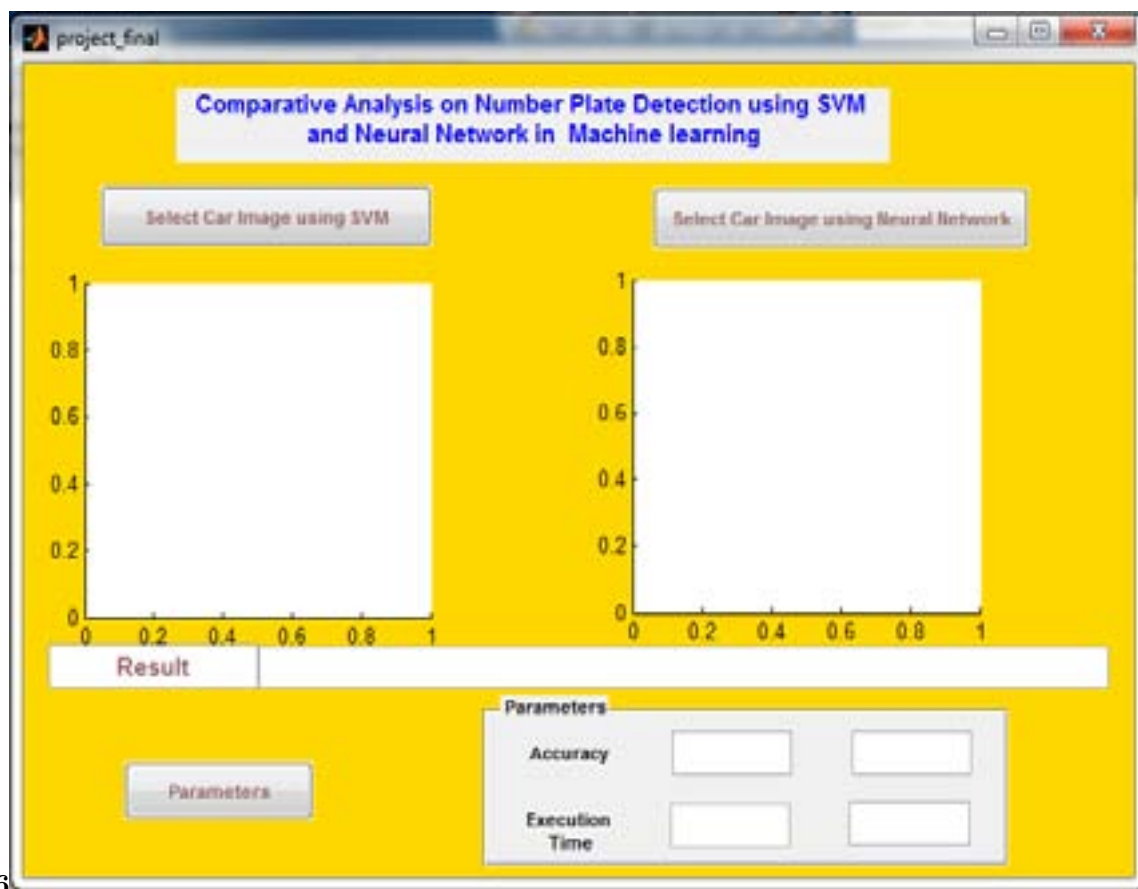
project_final

Comparative Analysis on Number Plate Detection using SVM and Neural Network in Machine learning

Select Car Image using SVM

Select Car Image using Neural Network

1
0.8
0.6
0.4
0.2
0
0 0.2 0.4 0.6 0.8 1

1
0.8
0.6
0.4
0.2
0
0 0.2 0.4 0.6 0.8 1

Result

Parameters

Accuracy

Execution Time

Parameters

6